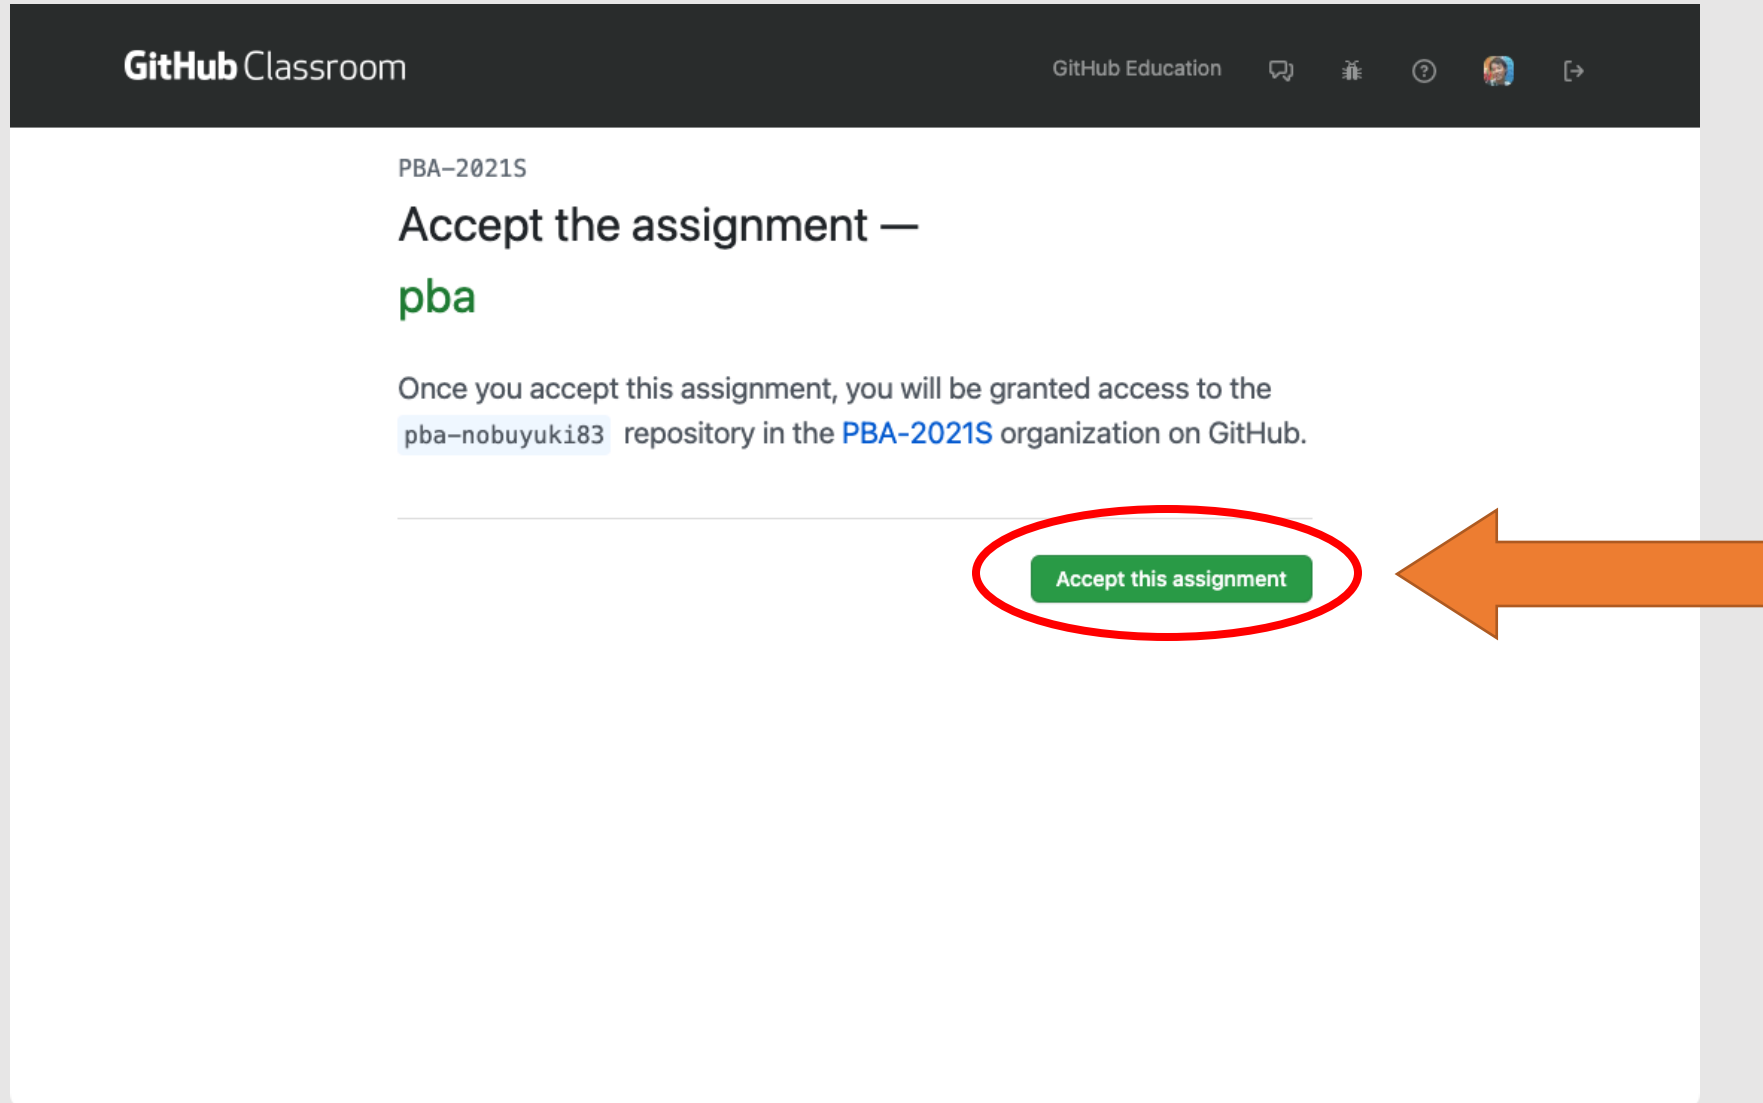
GitHub Classroom

GitHub Education

PBA-2021S

Accept the assignment —

pba

Once you accept this assignment, you will be granted access to the pba-nobuyuki83 repository in the PBA-2021S organization on GitHub.

Accept this assignment